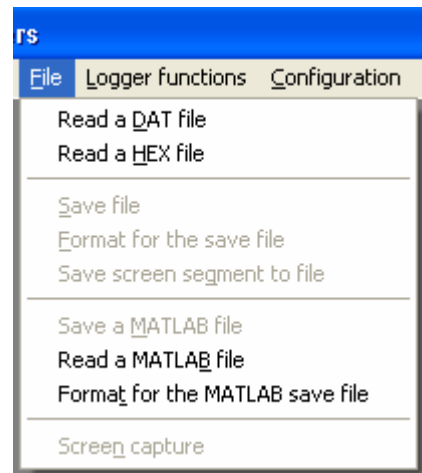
rs

File Logger functions Configuration

Read a DAT file
Read a HEX file

Save file
Format for the save file
Save screen segment to file

Save a MATLAB file
Read a MATLAB file
Format for the MATLAB save file

Screen capture